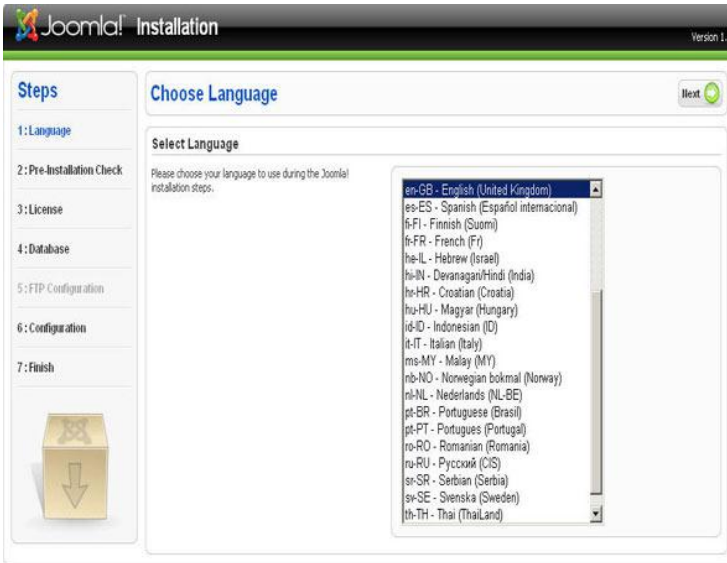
Joomla! Installation

Version 1.

Steps

1 : Language

2 : Pre-Installation Check

3 : License

4 : Database

5 : FTP Configuration

6 : Configuration

7 : Finish

Choose Language

Next

Select Language

Please choose your language to use during the Joomla! installation steps.

en-GB - English (United Kingdom)
es-ES - Spanish (Español internacional)
fi-FI - Finnish (Suomi)
fr-FR - French (Fr)
he-IL - Hebrew (Israel)
hi-IN - Devanagari/Hindi (India)
hr-HR - Croatian (Croatia)
hu-HU - Magyar (Hungary)
id-ID - Indonesian (ID)
it-IT - Italian (Italy)
ms-MY - Malay (MY)
nb-NO - Norwegian bokmal (Norway)
nl-NL - Nederlands (NL-BE)
pt-BR - Portuguese (Brasil)
pt-PT - Portugues (Portugal)
ro-RO - Romanian (Romania)
ru-RU - Русский (CIS)
sr-SR - Serbian (Serbia)
sv-SE - Svenska (Sweden)
th-TH - Thai (ThaiLand)